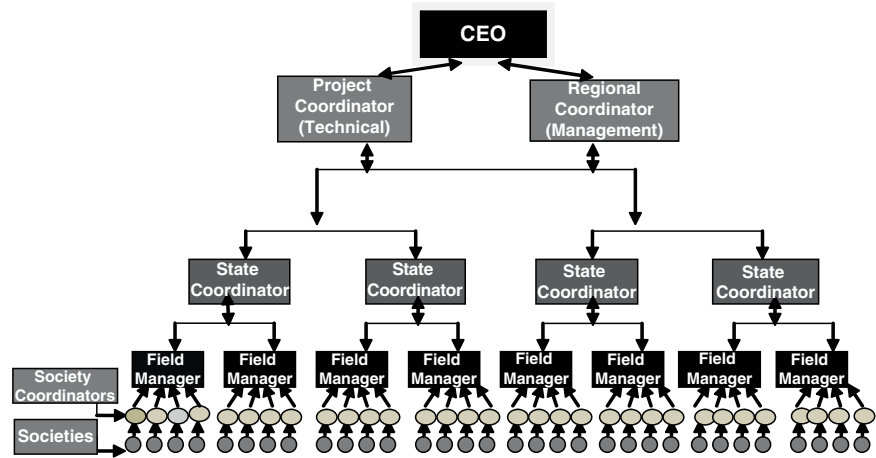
CEO

Project Coordinator (Technical)

Regional Coordinator (Management)

State Coordinator

State Coordinator

State Coordinator

State Coordinator

Field Manager

Field Manager

Field Manager

Field Manager

Field Manager

Field Manager

Field Manager

Field Manager

Society Coordinators

Societies